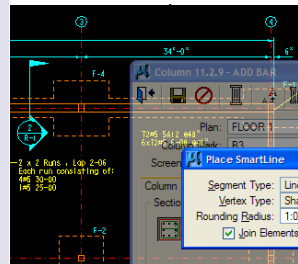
3
34'-0"
6"
F-4
Column 11.2.9 - ADD BAR
Plan: FLOOR 1
Mark: B3
Screen
Column
Section
7Z#5 5&12 #4@
6X12 ...0 @0
2
R-1
- 2 x 2 Runs , Lap 2-06
Each run consisting of:
1#6 30-00
1#5 25-00
F-2
Place SmartLine
Segment Type: Lin
Vertex Type: Sha
Rounding Radius: 1:0
Join Elements